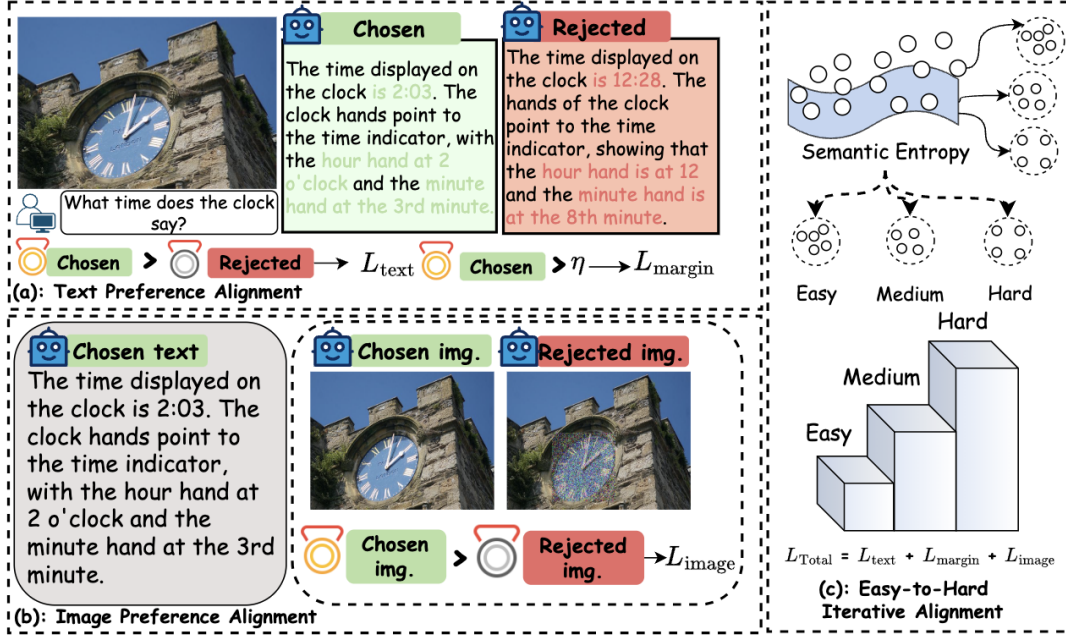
Chosen

The time displayed on the clock is 2:03. The clock hands point to the time indicator, with the hour hand at 2 o'clock and the minute hand at the 3rd minute.

Rejected

The time displayed on the clock is 12:28. The hands of the clock point to the time indicator, showing that the hour hand is at 12 and the minute hand is at the 8th minute.

What time does the clock say?

Chosen > Rejected → $L_{\text{text}}$ Chosen > $\eta$ → $L_{\text{margin}}$

(a): Text Preference Alignment

Chosen text

The time displayed on the clock is 2:03. The clock hands point to the time indicator, with the hour hand at 2 o'clock and the minute hand at the 3rd minute.

Chosen img. Rejected img.

Chosen img. > Rejected img. → $L_{\text{image}}$

(b): Image Preference Alignment

Semantic Entropy

Easy Medium Hard

Hard

Medium

Easy

$L_{\text{Total}} = L_{\text{text}} + L_{\text{margin}} + L_{\text{image}}$

(c): Easy-to-Hard Iterative Alignment